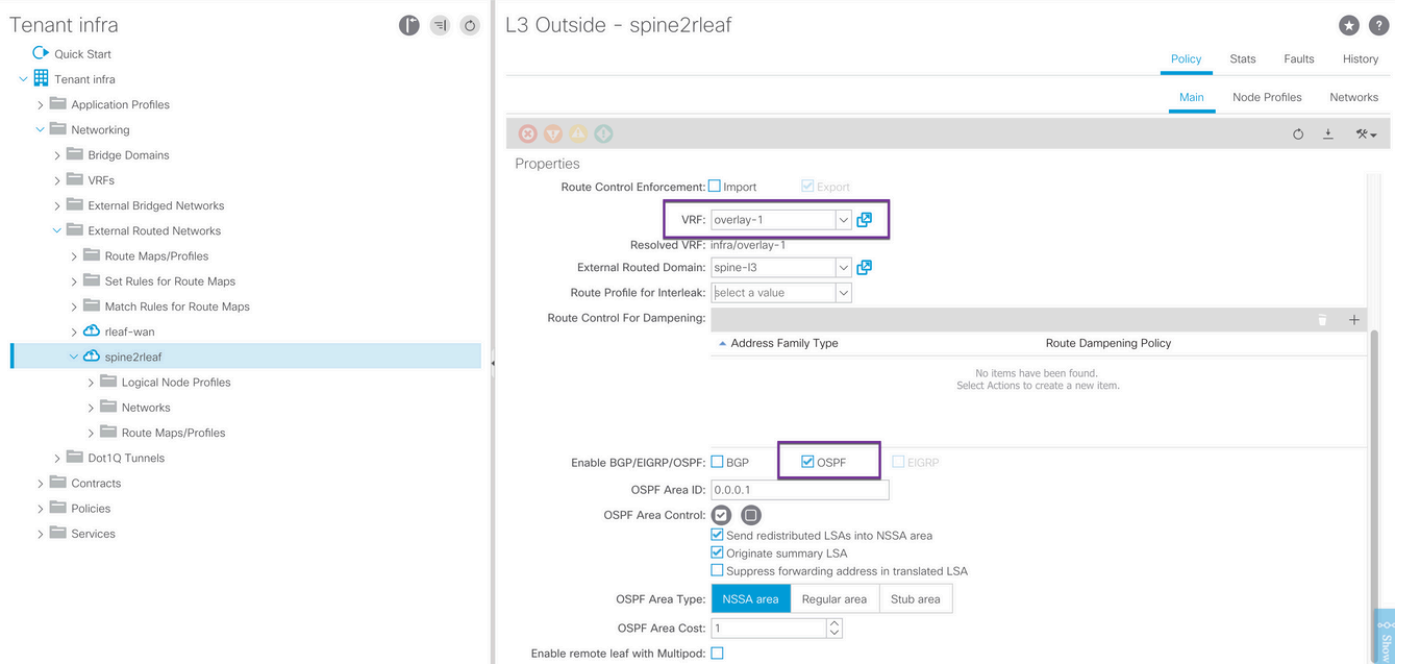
Tenant infra

Quick Start
Tenant infra
Application Profiles
Networking
Bridge Domains
VRFs
External Bridged Networks
External Routed Networks
Route Maps/Profiles
Set Rules for Route Maps
Match Rules for Route Maps
rleaf-wan
spine2rleaf
Logical Node Profiles
Networks
Route Maps/Profiles
Dot1Q Tunnels
Contracts
Policies
Services

L3 Outside - spine2rleaf

Policy Stats Faults History

Main Node Profiles Networks

Properties

Route Control Enforcement: Import Export

VRF: overlay-1

Resolved VRF: infra/overlay-1

External Routed Domain: spine-l3

Route Profile for Interleak: select a value

Route Control For Dampening:

| Address Family Type | Route Dampening Policy |
|---|---|

No items have been found.
Select Actions to create a new item.

Enable BGP/EIGRP/OSPF: BGP OSPF EIGRP

OSPF Area ID: 0.0.0.1

OSPF Area Control:
Send redistributed LSAs into NSSA area
Originate summary LSA
Suppress forwarding address in translated LSA

OSPF Area Type: NSSA area Regular area Stub area

OSPF Area Cost: 1

Enable remote leaf with Multipod:

Show